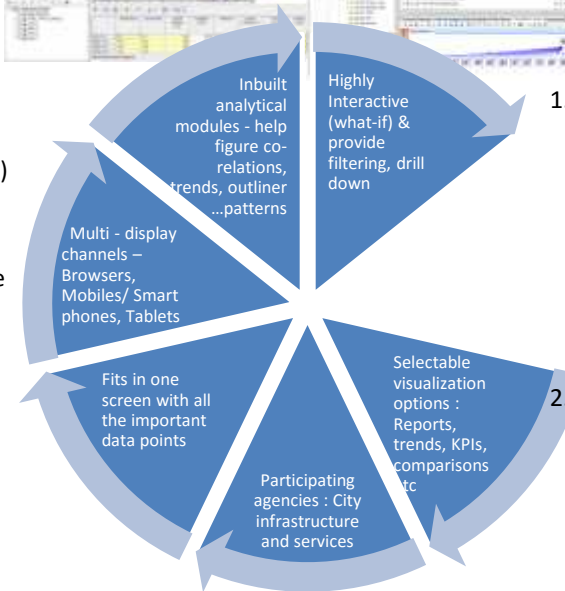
Highly Interactive (what-if) & provide filtering, drill down

Selectable visualization options : Reports, trends, KPIs, comparisons etc

Participating agencies : City infrastructure and services

Fits in one screen with all the important data points

Multi - display channels – Browsers, Mobiles/ Smart phones, Tablets

Inbuilt analytical modules - help figure co-relations, trends, outliner …patterns

1

2

)

e